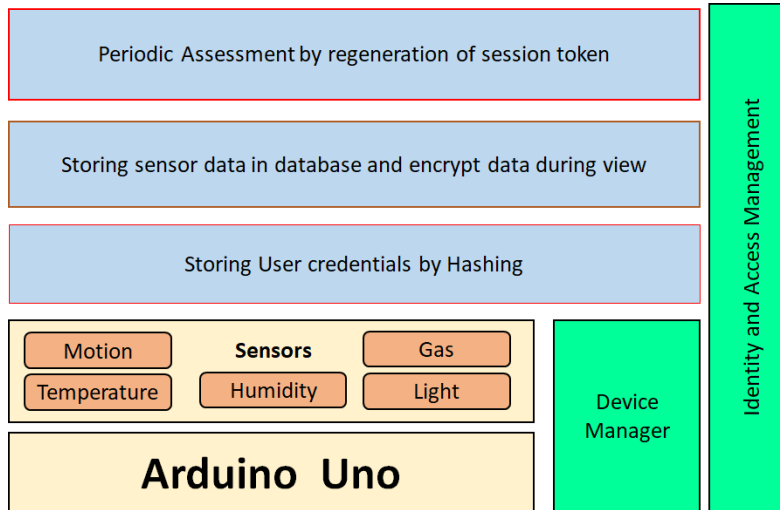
Periodic Assessment by regeneration of session token

Storing sensor data in database and encrypt data during view

Storing User credentials by Hashing

Motion

Sensors

Gas

Temperature

Humidity

Light

Arduino Uno

Device Manager

Identity and Access Management